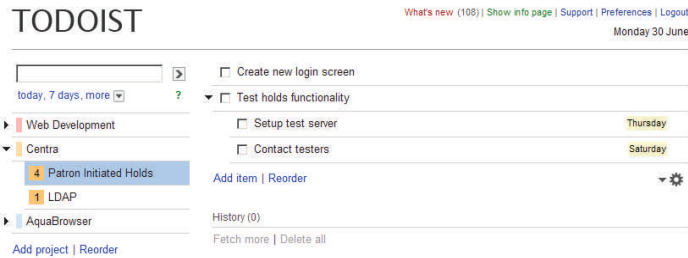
TODOIST

What's new (108) | Show info page | Support | Preferences | Logout
Monday 30 June

today, 7 days, more
?

Web Development
Centra
4 Patron Initiated Holds
1 LDAP
AquaBrowser

Add project | Reorder

Create new login screen
Test holds functionality
Setup test server Thursday
Contact testers Saturday

Add item | Reorder

History (0)

Fetch more | Delete all